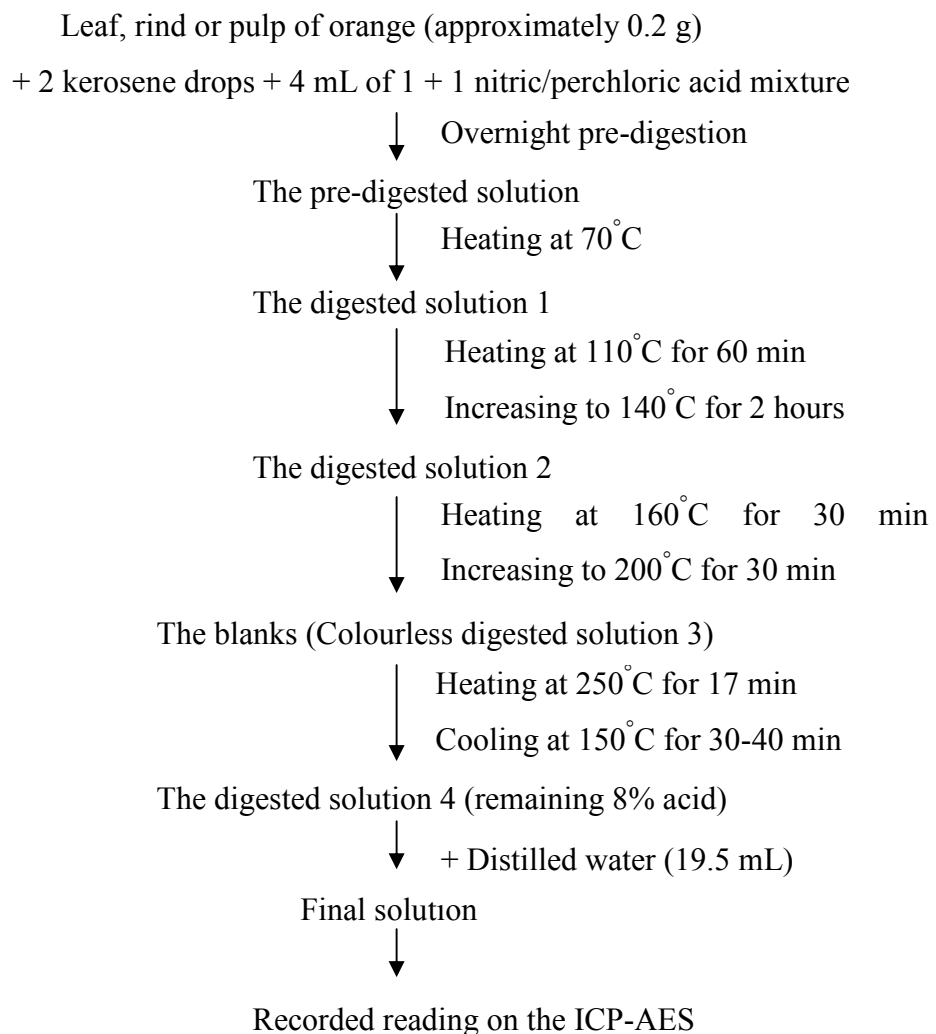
Leaf, rind or pulp of orange (approximately 0.2 g)

+ 2 kerosene drops + 4 mL of 1 + 1 nitric/perchloric acid mixture

Overnight pre-digestion

The pre-digested solution

Heating at 70$^{\circ}$C

The digested solution 1

Heating at 110$^{\circ}$C for 60 min

Increasing to 140$^{\circ}$C for 2 hours

The digested solution 2

Heating at 160$^{\circ}$C for 30 min

Increasing to 200$^{\circ}$C for 30 min

The blanks (Colourless digested solution 3)

Heating at 250$^{\circ}$C for 17 min

Cooling at 150$^{\circ}$C for 30-40 min

The digested solution 4 (remaining 8% acid)

+ Distilled water (19.5 mL)

Final solution

Recorded reading on the ICP-AES